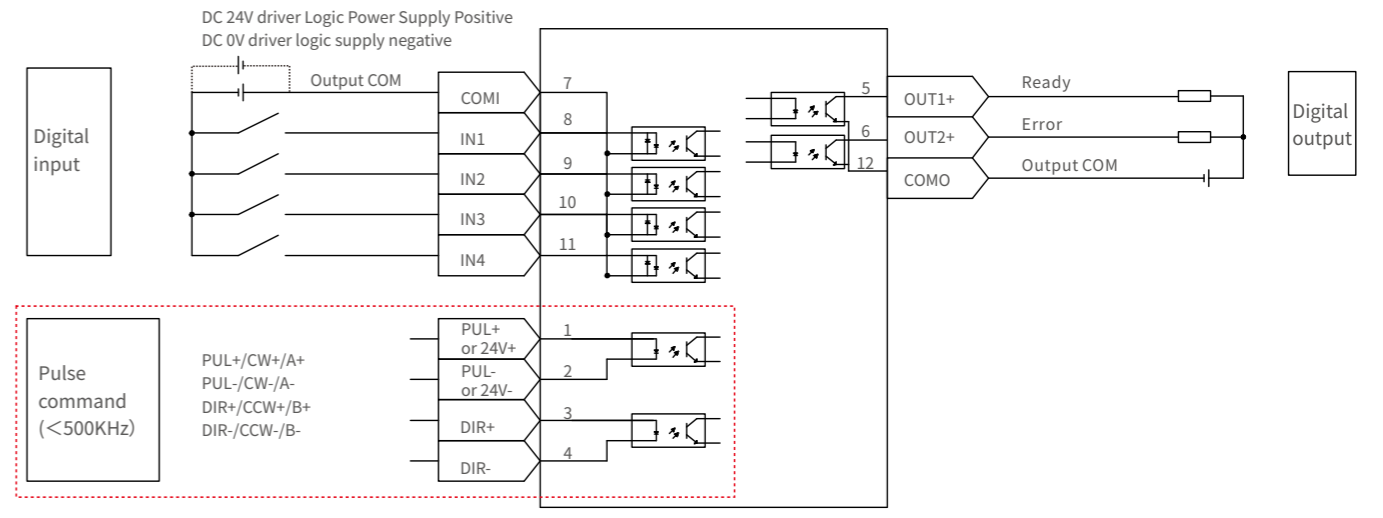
DC 24V driver Logic Power Supply Positive
DC 0V driver logic supply negative

Digital input

Output COM

COMI 7
IN1 8
IN2 9
IN3 10
IN4 11

5 OUT1+
6 OUT2+
12 COMO

Ready
Error
Output COM

Digital output

Pulse command (<500KHz)

PUL+/CW+/A+
PUL-/CW-/A-
DIR+/CCW+/B+
DIR-/CCW-/B-

PUL+ or 24V+ 1
PUL- or 24V- 2
DIR+ 3
DIR- 4